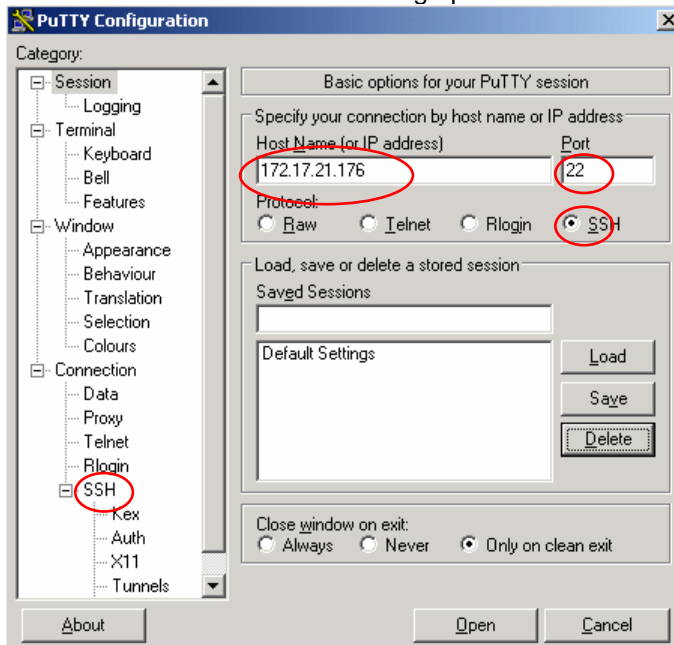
PuTTY Configuration

Category:

Session
Logging
Terminal
Keyboard
Bell
Features
Window
Appearance
Behaviour
Translation
Selection
Colours
Connection
Data
Proxy
Telnet
Rlogin
SSH
Kex
Auth
X11
Tunnels

Basic options for your PuTTY session

Specify your connection by host name or IP address

Host Name (or IP address)
172.17.21.176

Port
22

Protocol:
Raw
Telnet
Rlogin
SSH

Load, save or delete a stored session

Saved Sessions

Default Settings

Load
Save
Delete

Close window on exit:
Always
Never
Only on clean exit

About
Open
Cancel